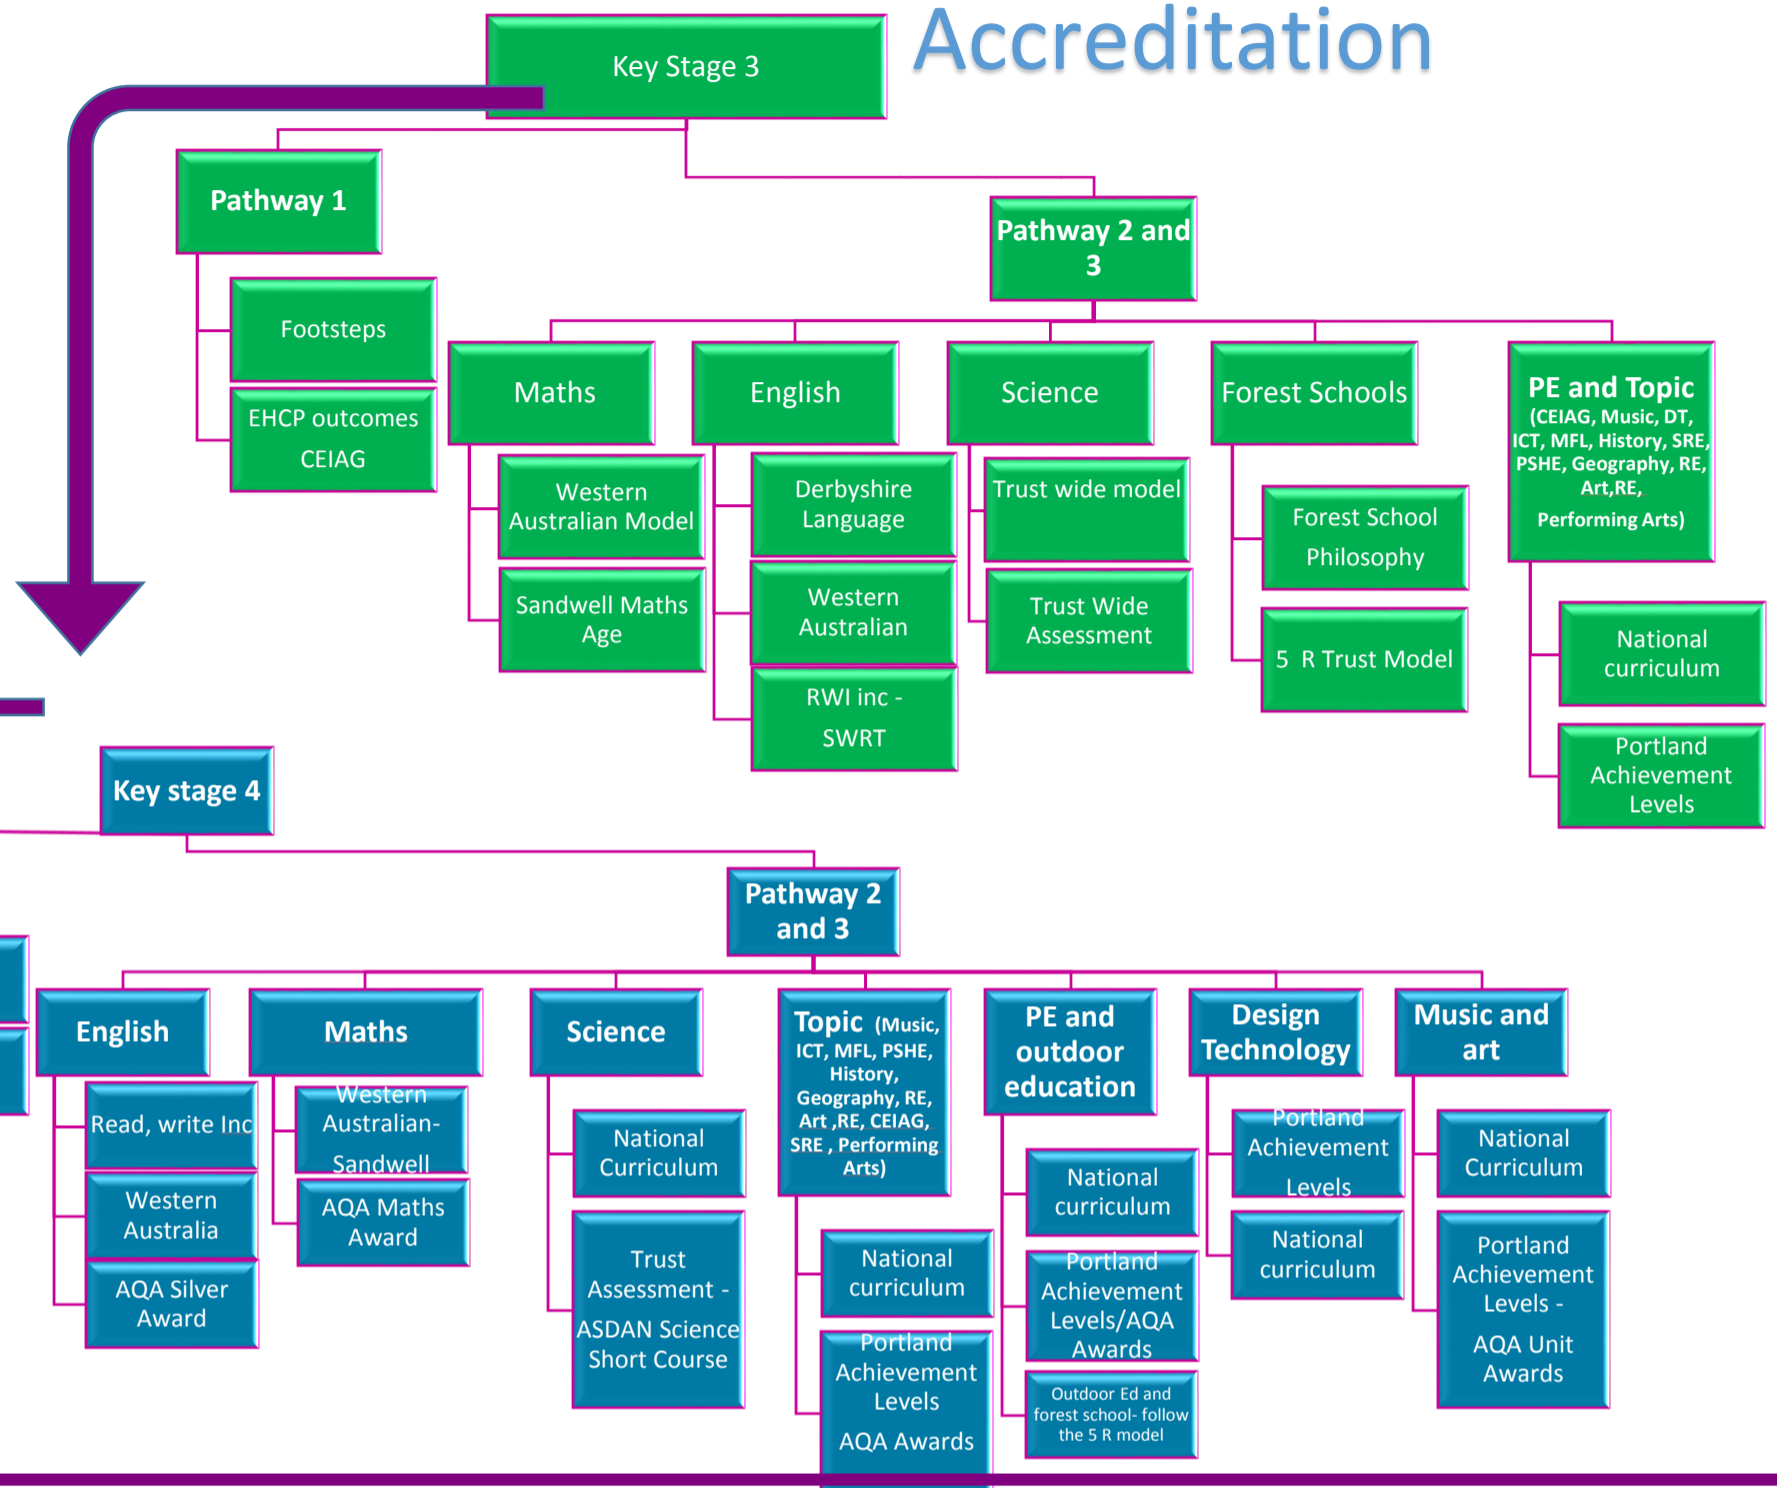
Accreditation

Key Stage 3

Pathway 1

Footsteps

EHCP outcomes
CEIAG

Pathway 2 and 3

Maths

Western Australian Model

Sandwell Maths Age

English

Derbyshire Language

Western Australian

RWI inc - SWRT

Science

Trust wide model

Trust Wide Assessment

Forest Schools

Forest School Philosophy

5 R Trust Model

PE and Topic (CEIAG, Music, DT, ICT, MFL, History, SRE, PSHE, Geography, RE, Art,RE, Performing Arts)

National curriculum

Portland Achievement Levels

Key stage 4

Pathway 2 and 3

English

Read, write Inc

Western Australia

AQA Silver Award

Maths

Western Australian- Sandwell

AQA Maths Award

Science

National Curriculum

Trust Assessment - ASDAN Science Short Course

Topic (Music, ICT, MFL, PSHE, History, Geography, RE, Art ,RE, CEIAG, SRE , Performing Arts)

National curriculum

Portland Achievement Levels
AQA Awards

PE and outdoor education

National curriculum

Portland Achievement Levels/AQA Awards

Outdoor Ed and forest school- follow the 5 R model

Design Technology

Portland Achievement Levels

National curriculum

Music and art

National Curriculum

Portland Achievement Levels -
AQA Unit Awards